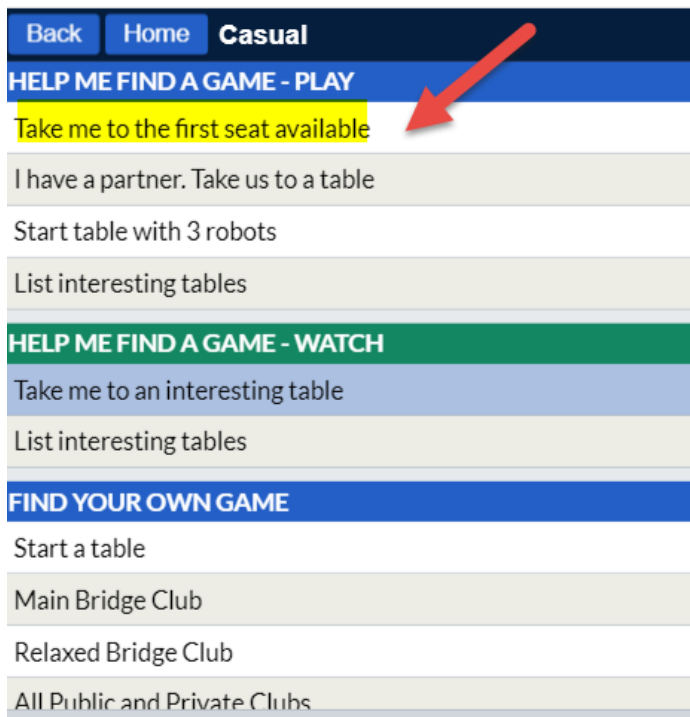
Back Home Casual

HELP ME FIND A GAME - PLAY

Take me to the first seat available

I have a partner. Take us to a table

Start table with 3 robots

List interesting tables

HELP ME FIND A GAME - WATCH

Take me to an interesting table

List interesting tables

FIND YOUR OWN GAME

Start a table

Main Bridge Club

Relaxed Bridge Club

All Public and Private Clubs